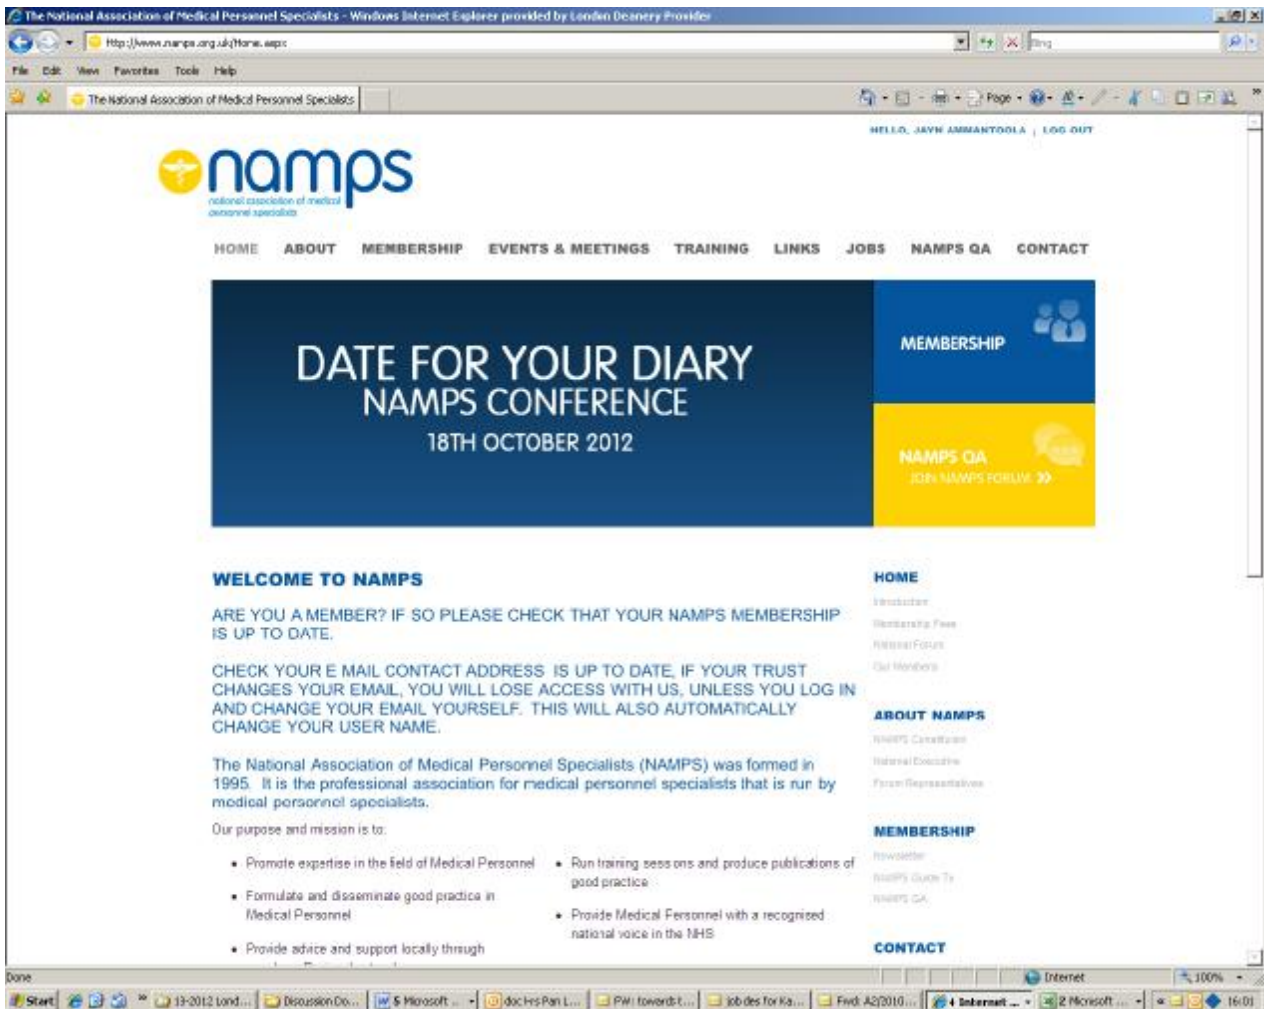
The National Association of Medical Personnel Specialists - Windows Internet Explorer provided by London Deanery Provider

http://www.namps.org.uk/Home.aspx

Bing

File Edit View Favorites Tools Help

The National Association of Medical Personnel Specialists

Page

HELLO, JAYN AMMANTOOLA | LOG OUT

namps
national association of medical personnel specialists

HOME ABOUT MEMBERSHIP EVENTS & MEETINGS TRAINING LINKS JOBS NAMPS QA CONTACT

DATE FOR YOUR DIARY
NAMPS CONFERENCE
18TH OCTOBER 2012

MEMBERSHIP

NAMPS QA
JOIN NAMPS FORUM »

WELCOME TO NAMPS

ARE YOU A MEMBER? IF SO PLEASE CHECK THAT YOUR NAMPS MEMBERSHIP IS UP TO DATE.

CHECK YOUR E MAIL CONTACT ADDRESS IS UP TO DATE, IF YOUR TRUST CHANGES YOUR EMAIL, YOU WILL LOSE ACCESS WITH US, UNLESS YOU LOG IN AND CHANGE YOUR EMAIL YOURSELF. THIS WILL ALSO AUTOMATICALLY CHANGE YOUR USER NAME.

The National Association of Medical Personnel Specialists (NAMPS) was formed in 1995. It is the professional association for medical personnel specialists that is run by medical personnel specialists.

Our purpose and mission is to:

• Promote expertise in the field of Medical Personnel
• Formulate and disseminate good practice in Medical Personnel
• Provide advice and support locally through

• Run training sessions and produce publications of good practice
• Provide Medical Personnel with a recognised national voice in the NHS

HOME
Introduction
Membership Fees
National Forum
Our Members

ABOUT NAMPS
NAMPS Constitution
National Executive
Forum Representatives

MEMBERSHIP
Newsletter
NAMPS Guide To
NAMPS QA

CONTACT

Done

Internet

100%

Start

13-2012 Lond...
Discussion Do...
5 Microsoft ...
doc Hrs Pan L...
FW: towards t...
Job des for Ka...
Fwd: A2/2010...
4 Internet ...
2 Microsoft ...
16:01